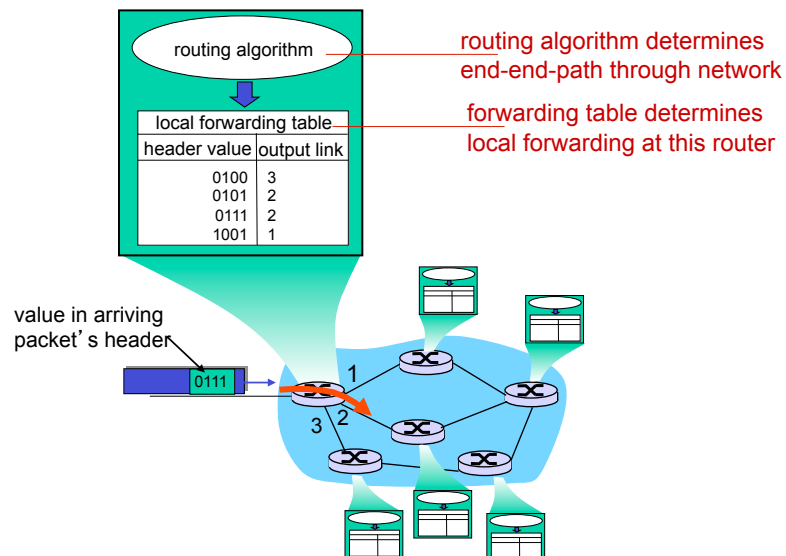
routing algorithm

routing algorithm determines end-end-path through network

local forwarding table

| header value | output link |
|---|---|
| 0100 | 3 |
| 0101 | 2 |
| 0111 | 2 |
| 1001 | 1 |

forwarding table determines local forwarding at this router

value in arriving packet's header

0111

1

2

3